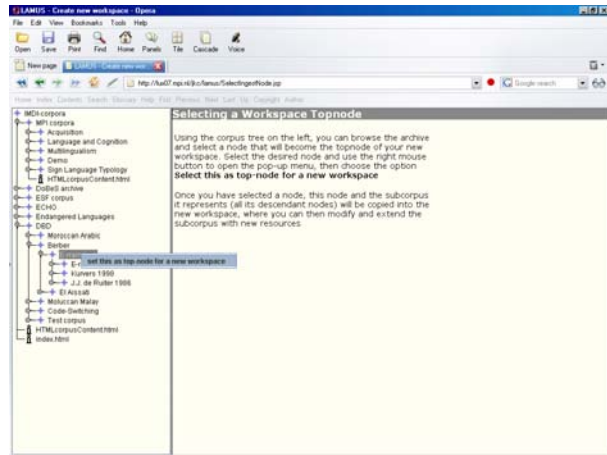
LAMUS - Create new workspace - Opera

File Edit View Bookmarks Tools Help

Open Save Print Find Home Panels Tile Cascade Voice

New page LAMUS - Create new wor...

http://lux07.mpi.nl/jj/c/lamus/SelectingstNode.jsp

Google search

Home Index Contents Search Glossary Help First Previous Next Last Up Copyright Author

IMDI-corpora
MPI corpora
Acquisition
Language and Cognition
Multilingualism
Demo
Sign Language Typology
HTMLcorpusContent.html
DoBeS archive
ESF corpus
ECHO
Endangered Languages
DBD
Moroccan Arabic
Berber
set this as top-node for a new workspace
E-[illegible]
Kurvers 1990
J.J. de Ruiter 1986
El Aissati
Moluccan Malay
Code-Switching
Test corpus
HTMLcorpusContent.html
index.html

Selecting a Workspace Topnode

Using the corpus tree on the left, you can browse the archive and select a node that will become the topnode of your new workspace. Select the desired node and use the right mouse button to open the pop-up menu, then choose the option **Select this as top-node for a new workspace**

Once you have selected a node, this node and the subcorpus it represents (all its descendant nodes) will be copied into the new workspace, where you can then modify and extend the subcorpus with new resources